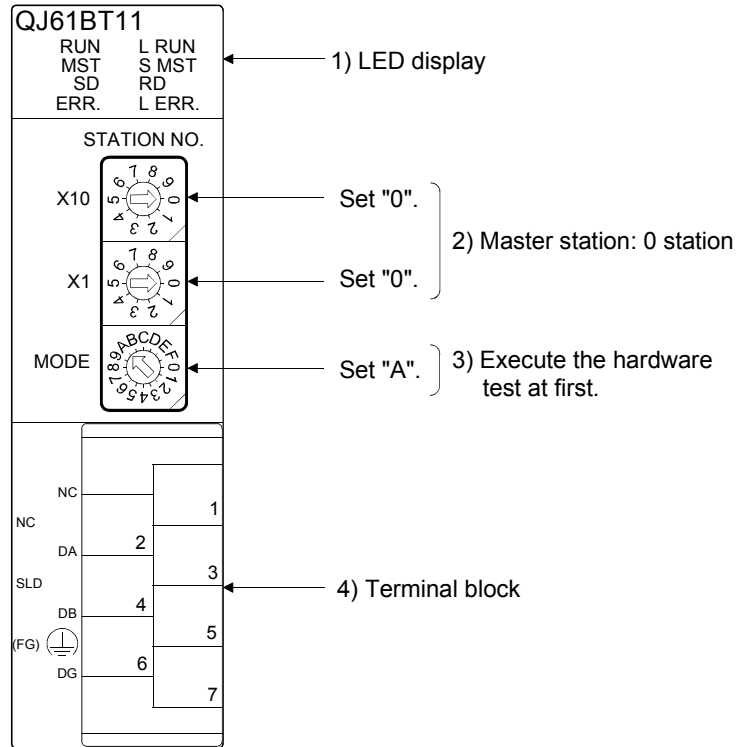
QJ61BT11
RUN L RUN
MST S MST
SD RD
ERR. L ERR.

1) LED display

STATION NO.

X10 0 1 2 3 4 5 6 7 8 9

Set "0".

X1 0 1 2 3 4 5 6 7 8 9

Set "0".

2) Master station: 0 station

MODE 0 1 2 3 4 5 6 7 8 9 A B C D E F

Set "A".

3) Execute the hardware test at first.

NC
NC
DA
SLD
DB
(FG)
DG
1
2
3
4
5
6
7

4) Terminal block